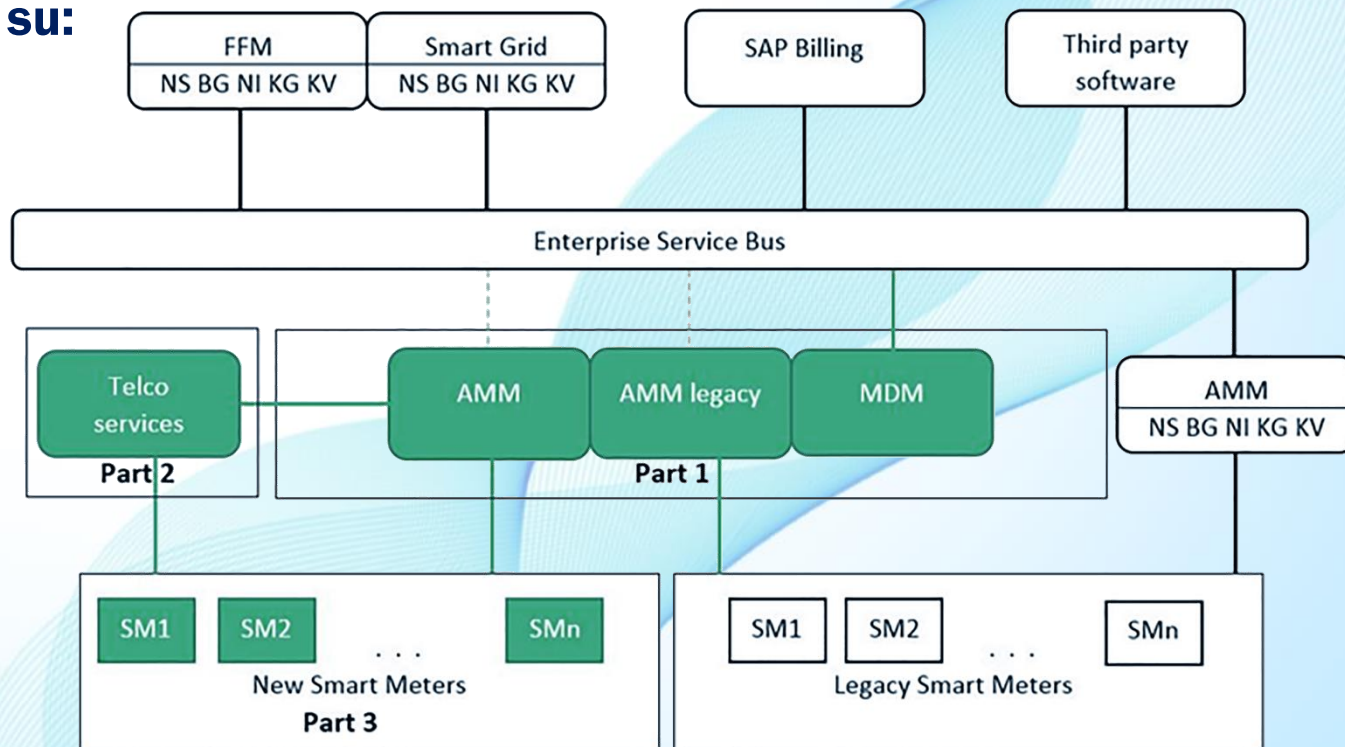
su:

FFM
NS BG NI KG KV

Smart Grid
NS BG NI KG KV

SAP Billing

Third party software

Enterprise Service Bus

Telco services
Part 2

AMM
AMM legacy
MDM
Part 1

AMM
NS BG NI KG KV

SM1 SM2 . . . SMn
New Smart Meters
Part 3

SM1 SM2 . . . SMn
Legacy Smart Meters